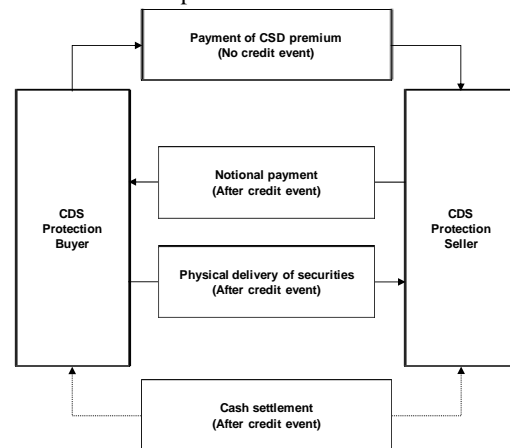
Payment of CSD premium
(No credit event)

CDS
Protection
Buyer

Notional payment
(After credit event)

Physical delivery of securities
(After credit event)

CDS
Protection
Seller

Cash settlement
(After credit event)